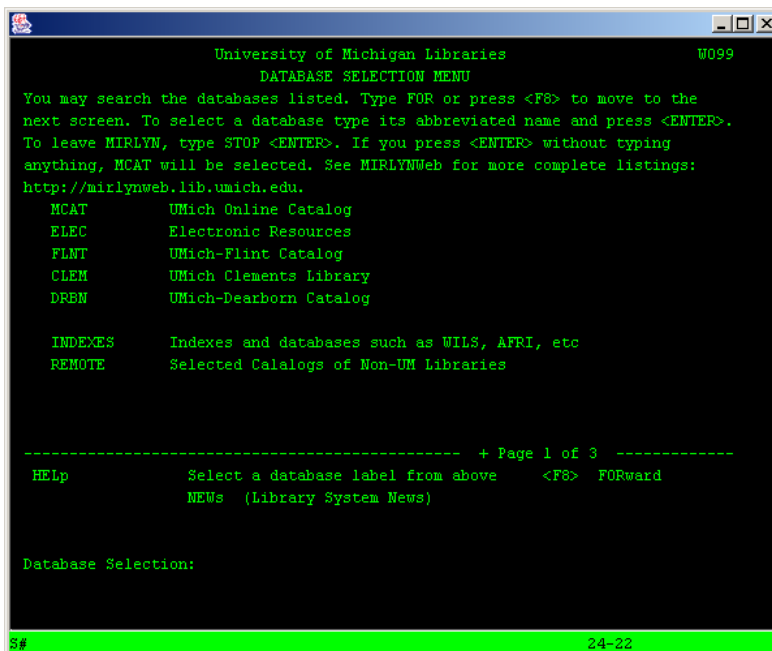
University of Michigan Libraries W099
DATABASE SELECTION MENU

You may search the databases listed. Type FOR or press <F8> to move to the next screen. To select a database type its abbreviated name and press <ENTER>. To leave MIRLYN, type STOP <ENTER>. If you press <ENTER> without typing anything, MCAT will be selected. See MIRLYNWeb for more complete listings: http://mirlynweb.lib.umich.edu.

| | |
|---|---|
| MCAT | UMich Online Catalog |
| ELEC | Electronic Resources |
| FLNT | UMich-Flint Catalog |
| CLEM | UMich Clements Library |
| DRBN | UMich-Dearborn Catalog |
| INDEXES | Indexes and databases such as WILS, AFRI, etc |
| REMOTE | Selected Calalogs of Non-UM Libraries |

---------------------------------------------- + Page 1 of 3 ------------

HELp Select a database label from above <F8> FORward
NEWs (Library System News)

Database Selection:

S# 24-22